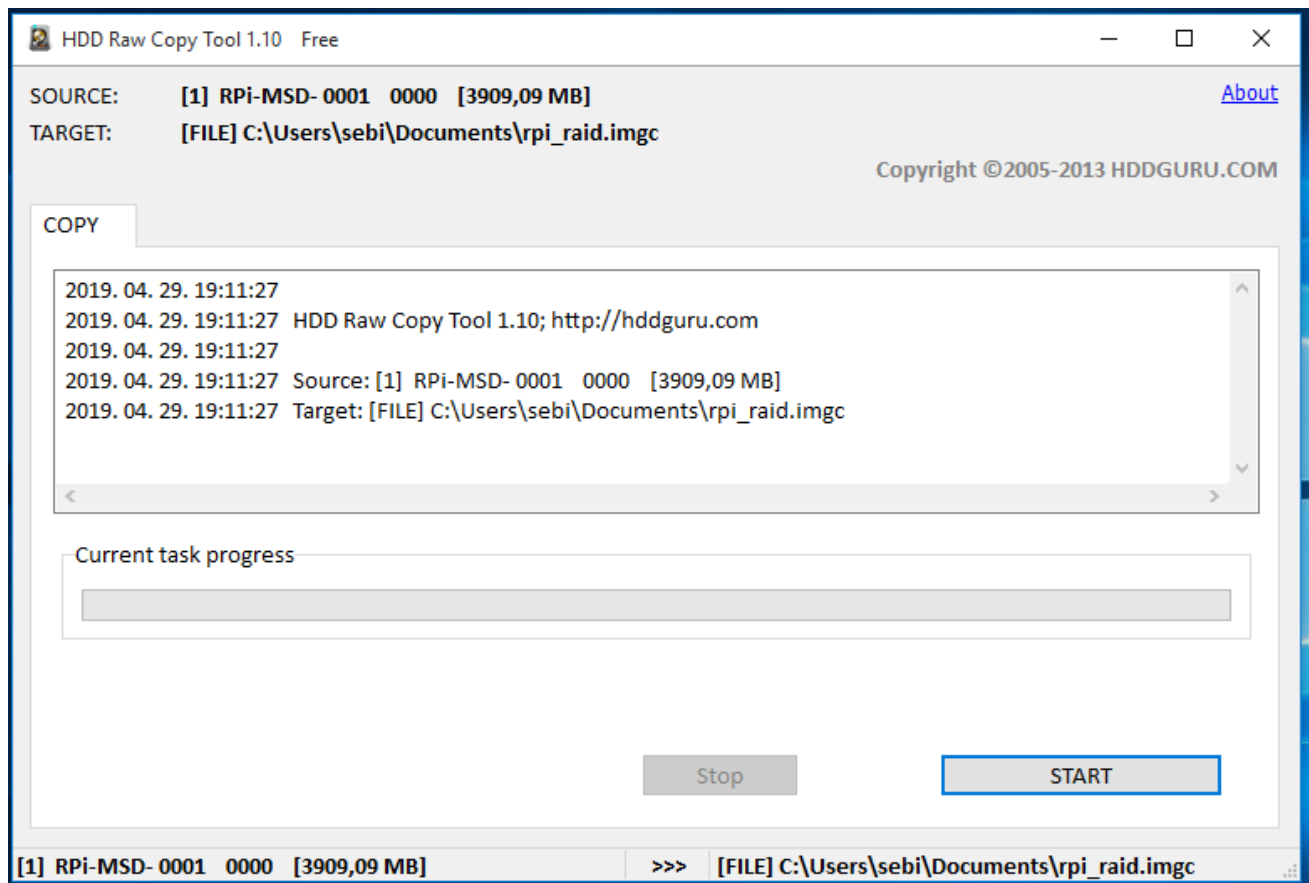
HDD Raw Copy Tool 1.10 Free

SOURCE: [1] RPi-MSD- 0001 0000 [3909,09 MB]
TARGET: [FILE] C:\Users\sebi\Documents\rpi_raid.imgc

About

Copyright ©2005-2013 HDDGURU.COM

COPY

2019. 04. 29. 19:11:27
2019. 04. 29. 19:11:27 HDD Raw Copy Tool 1.10; http://hddguru.com
2019. 04. 29. 19:11:27
2019. 04. 29. 19:11:27 Source: [1] RPi-MSD- 0001 0000 [3909,09 MB]
2019. 04. 29. 19:11:27 Target: [FILE] C:\Users\sebi\Documents\rpi_raid.imgc

Current task progress

Stop

START

[1] RPi-MSD- 0001 0000 [3909,09 MB] >>> [FILE] C:\Users\sebi\Documents\rpi_raid.imgc